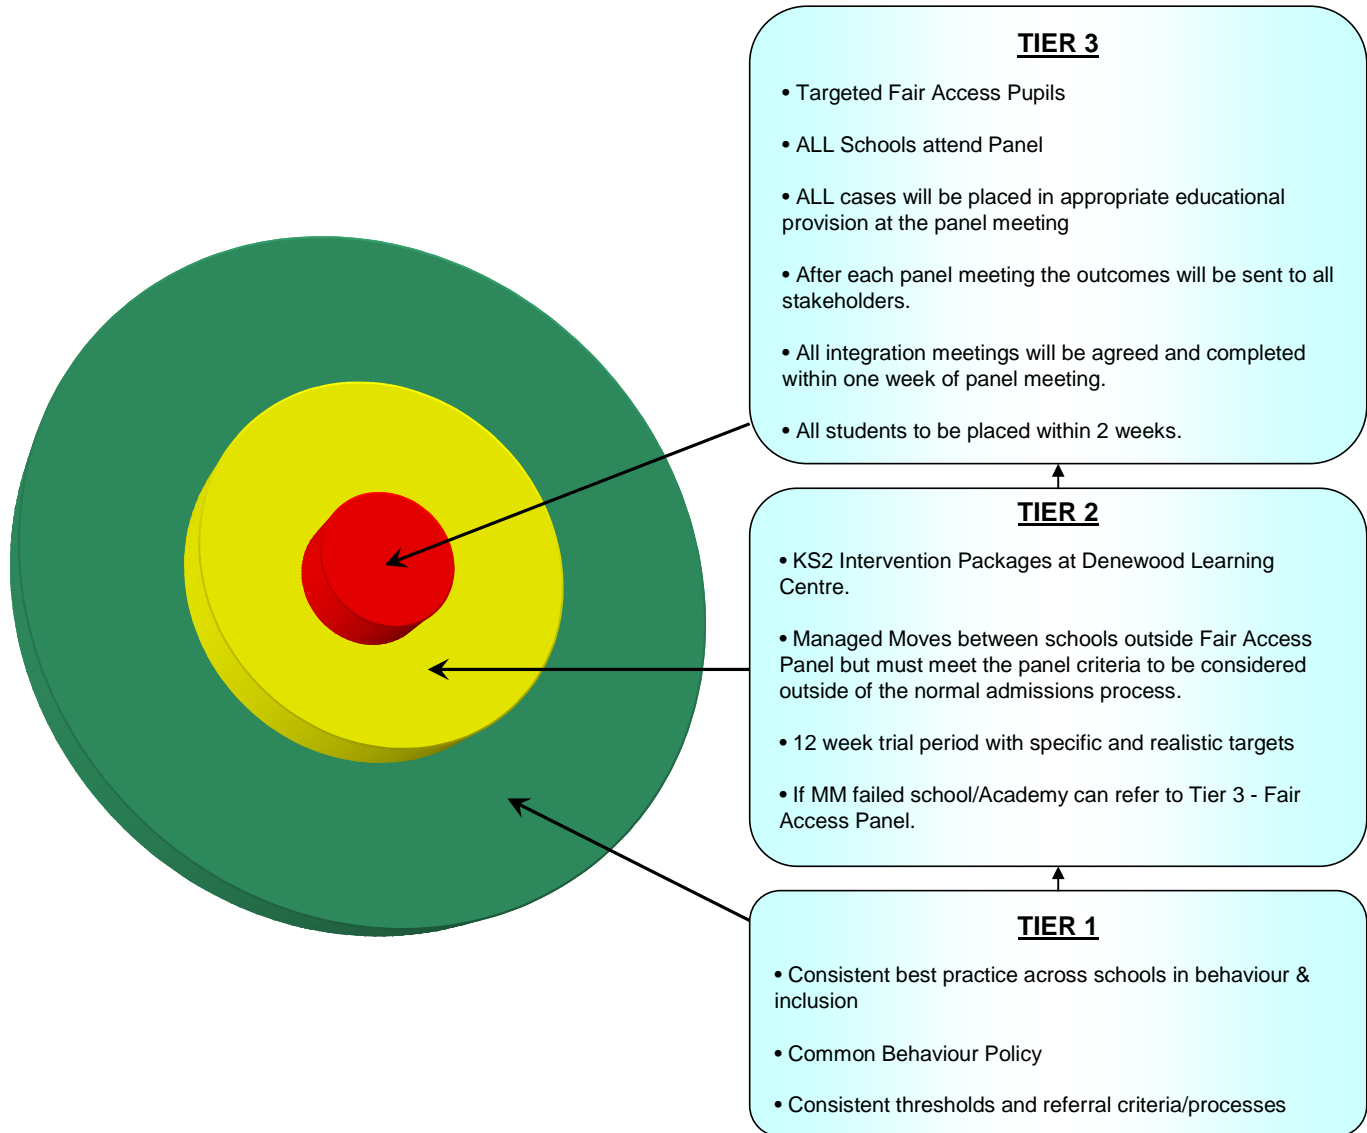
**TIER 3**

• Targeted Fair Access Pupils

• ALL Schools attend Panel

• ALL cases will be placed in appropriate educational provision at the panel meeting

• After each panel meeting the outcomes will be sent to all stakeholders.

• All integration meetings will be agreed and completed within one week of panel meeting.

• All students to be placed within 2 weeks.

**TIER 2**

• KS2 Intervention Packages at Denewood Learning Centre.

• Managed Moves between schools outside Fair Access Panel but must meet the panel criteria to be considered outside of the normal admissions process.

• 12 week trial period with specific and realistic targets

• If MM failed school/Academy can refer to Tier 3 - Fair Access Panel.

**TIER 1**

• Consistent best practice across schools in behaviour & inclusion

• Common Behaviour Policy

• Consistent thresholds and referral criteria/processes